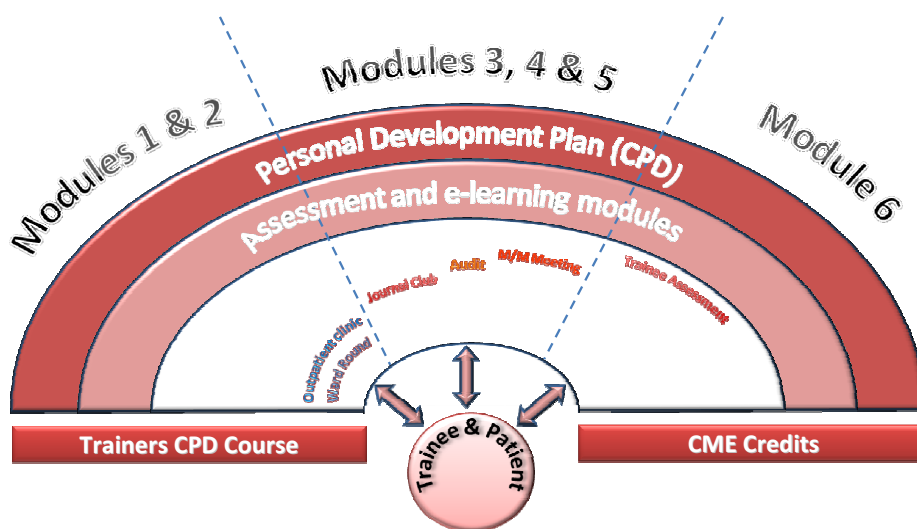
Modules 1 & 2

Modules 3, 4 & 5

Module 6

Personal Development Plan (CPD)

Assessment and e-learning modules

Outpatient clinic

Ward Round

Journal Club

Audit

M/M Meeting

Trainee Assessment

Trainers CPD Course

Trainee & Patient

CME Credits